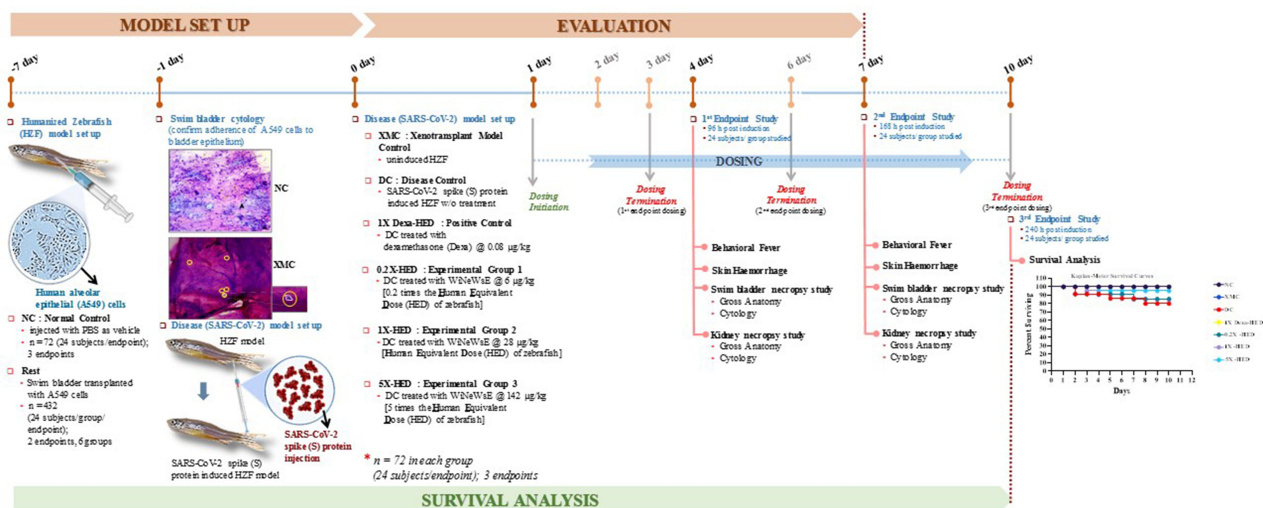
MODEL SET UP

EVALUATION

-7 day

-1 day

0 day

1 day

2 day

3 day

4 day

6 day

7 day

10 day

Humanized Zebrafish (HZF) model set up

Human alveolar epithelial (A549) cells

NC : Normal Control
- injected with PBS as vehicle
- n = 72 (24 subjects/endpoint); 3 endpoints

Rest
- Swim bladder transplanted with A549 cells
- n =432 (24 subjects/group/ endpoint); 2 endpoints, 6 groups

Swim bladder cytology (confirm adherence of A549 cells to bladder epithelium)

NC

XMC

Disease (SARS-CoV-2) model set up

HZF model

SARS-CoV-2 spike (S) protein injection

SARS-CoV-2 spike (S) protein induced HZF model

Disease (SARS-CoV-2) model set up

XMC : Xenotransplant Model Control
- uninduced HZF

DC : Disease Control
- SARS-CoV-2 spike (S) protein induced HZF w/o treatment

1X Dexa-HED : Positive Control
- DC treated with dexamethasone (Dexa) @ 0.08 µg/kg

0.2X-HED : Experimental Group 1
- DC treated with WNeWsE @ 6 µg/kg [0.2 times the Human Equivalent Dose (HED) of zebrafish]

1X-HED : Experimental Group 2
- DC treated with WNeWsE @ 28 µg/kg [Human Equivalent Dose (HED) of zebrafish]

5X-HED : Experimental Group 3
- DC treated with WNeWsE @ 142 µg/kg [5 times the Human Equivalent Dose (HED) of zebrafish]

* n = 72 in each group (24 subjects/endpoint); 3 endpoints

Dosing Initiation

Dosing Termination (1st endpoint dosing)

DOSING

Dosing Termination (2nd endpoint dosing)

Dosing Termination (3rd endpoint dosing)

1st Endpoint Study
- 96 h post induction
- 24 subjects/group studied

Behavioral Fever
Skin Haemorrhage
Swim bladder necropsy study
- Gross Anatomy
- Cytology
Kidney necropsy study
- Gross Anatomy
- Cytology

2nd Endpoint Study
- 168 h post induction
- 24 subjects/group studied

Behavioral Fever
Skin Haemorrhage
Swim bladder necropsy study
- Gross Anatomy
- Cytology
Kidney necropsy study
- Gross Anatomy
- Cytology

3rd Endpoint Study
- 240 h post induction
- 24 subjects/group studied

Survival Analysis

Kaplan-Meier Survival Curves

Percent Surviving

Days

0 1 2 3 4 5 6 7 8 9 10 11 12

0 10 20 30 40 50 60 70 80 90 100 110

NC
XMC
DC
1X Dexa-HED
0.2X-HED
1X-HED
5X-HED

SURVIVAL ANALYSIS